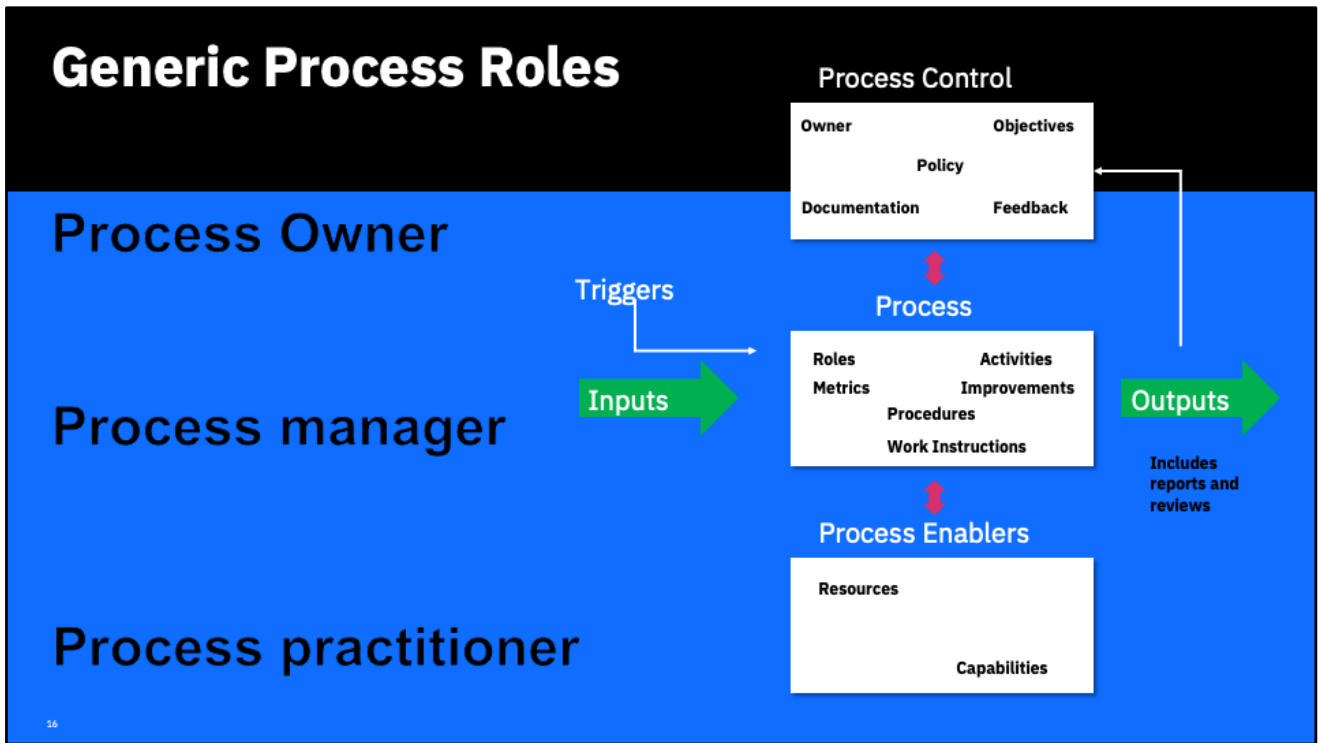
Generic Process Roles

Process Owner

Process manager

Process practitioner

Process Control

Owner

Objectives

Policy

Documentation

Feedback

Triggers

Process

Inputs

Roles

Activities

Metrics

Improvements

Procedures

Work Instructions

Outputs

Includes reports and reviews

Process Enablers

Resources

Capabilities

16